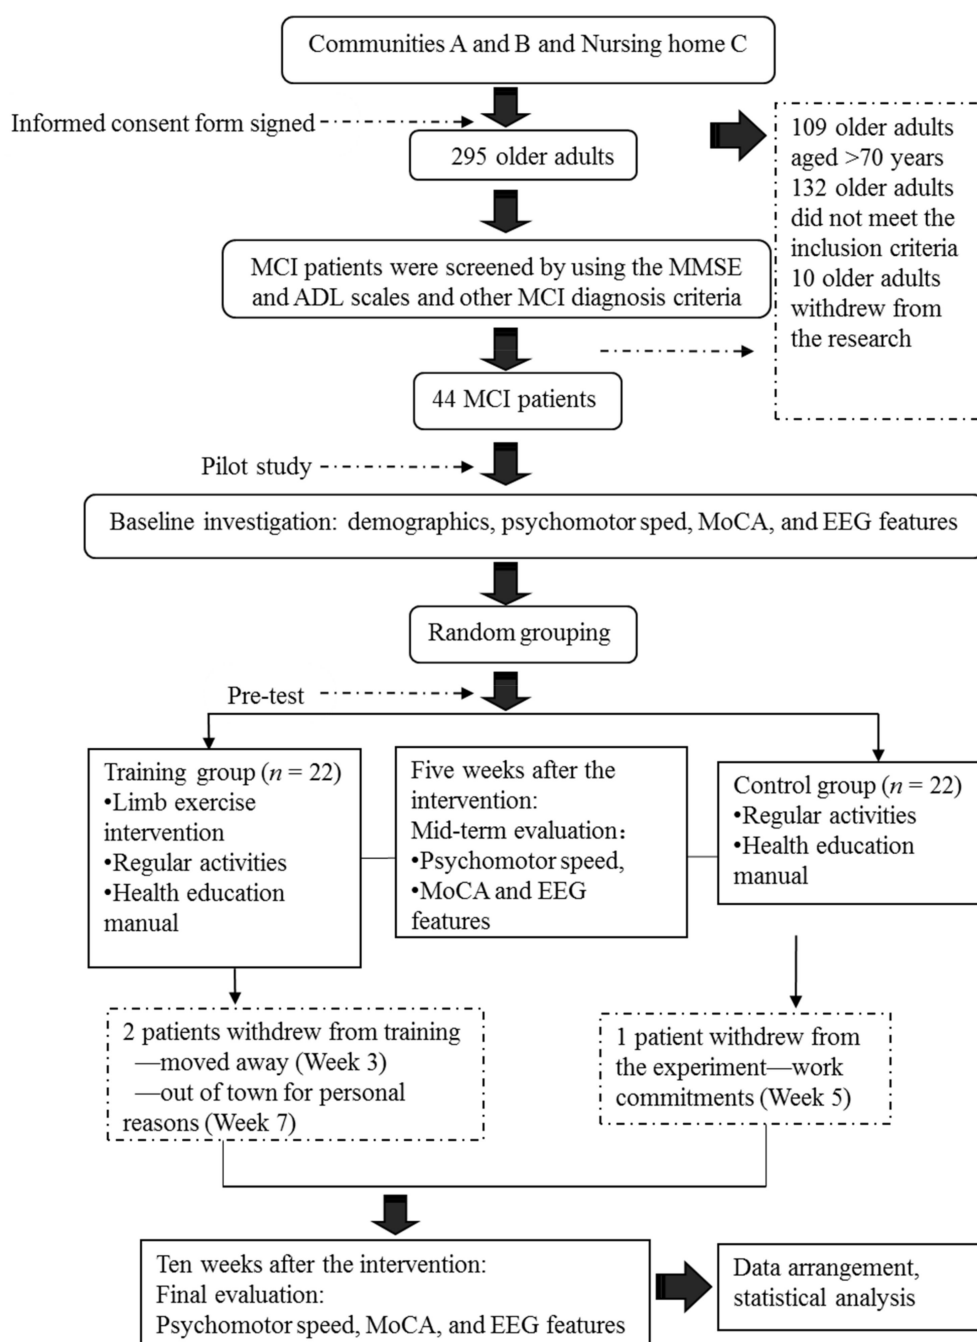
Communities A and B and Nursing home C

Informed consent form signed

295 older adults

109 older adults aged >70 years
132 older adults did not meet the inclusion criteria
10 older adults withdrew from the research

MCI patients were screened by using the MMSE and ADL scales and other MCI diagnosis criteria

44 MCI patients

Pilot study

Baseline investigation: demographics, psychomotor sped, MoCA, and EEG features

Random grouping

Pre-test

Training group ($n$ = 22)
•Limb exercise intervention
•Regular activities
•Health education manual

Five weeks after the intervention:
Mid-term evaluation：
•Psychomotor speed,
•MoCA and EEG features

Control group ($n$ = 22)
•Regular activities
•Health education manual

2 patients withdrew from training
—moved away (Week 3)
—out of town for personal reasons (Week 7)

1 patient withdrew from the experiment—work commitments (Week 5)

Ten weeks after the intervention:
Final evaluation:
Psychomotor speed, MoCA, and EEG features

Data arrangement, statistical analysis